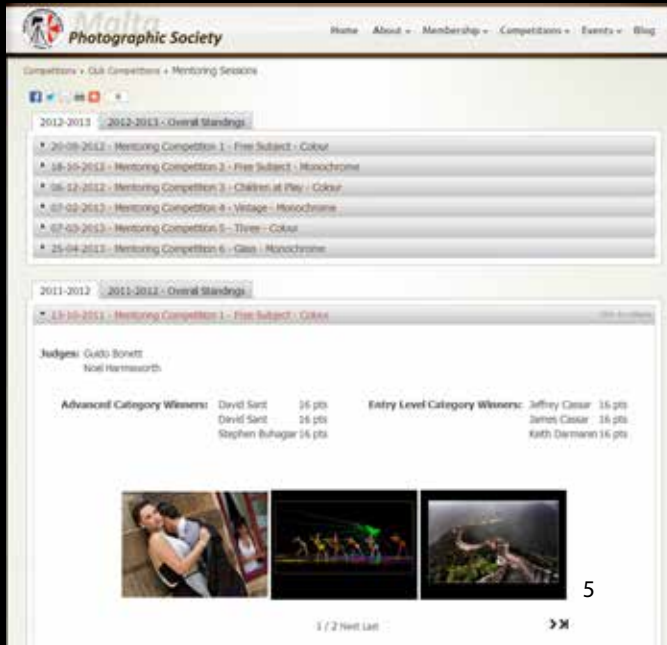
Malta Photographic Society

Home About Membership Competitions Events Blog

Competitions » Club Competitions » Mentoring Sessions

2012-2013 | 2012-2013 - Overall Standings

20-09-2012 - Mentoring Competition 1 - Free Subject - Colour
18-10-2012 - Mentoring Competition 2 - Free Subject - Monochrome
06-12-2012 - Mentoring Competition 3 - Children at Play - Colour
07-02-2013 - Mentoring Competition 4 - Vintage - Monochrome
07-03-2013 - Mentoring Competition 5 - Three - Colour
25-04-2013 - Mentoring Competition 6 - Glass - Monochrome

2011-2012 | 2011-2012 - Overall Standings

13-10-2011 - Mentoring Competition 1 - Free Subject - Colour

Judges: Guido Bonett
Noel Harmsworth

Advanced Category Winners: David Sant 16 pts
David Sant 16 pts
Stephen Buhagiar 16 pts

Entry Level Category Winners: Jeffrey Cassar 16 pts
James Cassar 16 pts
Keith Darmanin 16 pts

5

1 / 2 Next Last